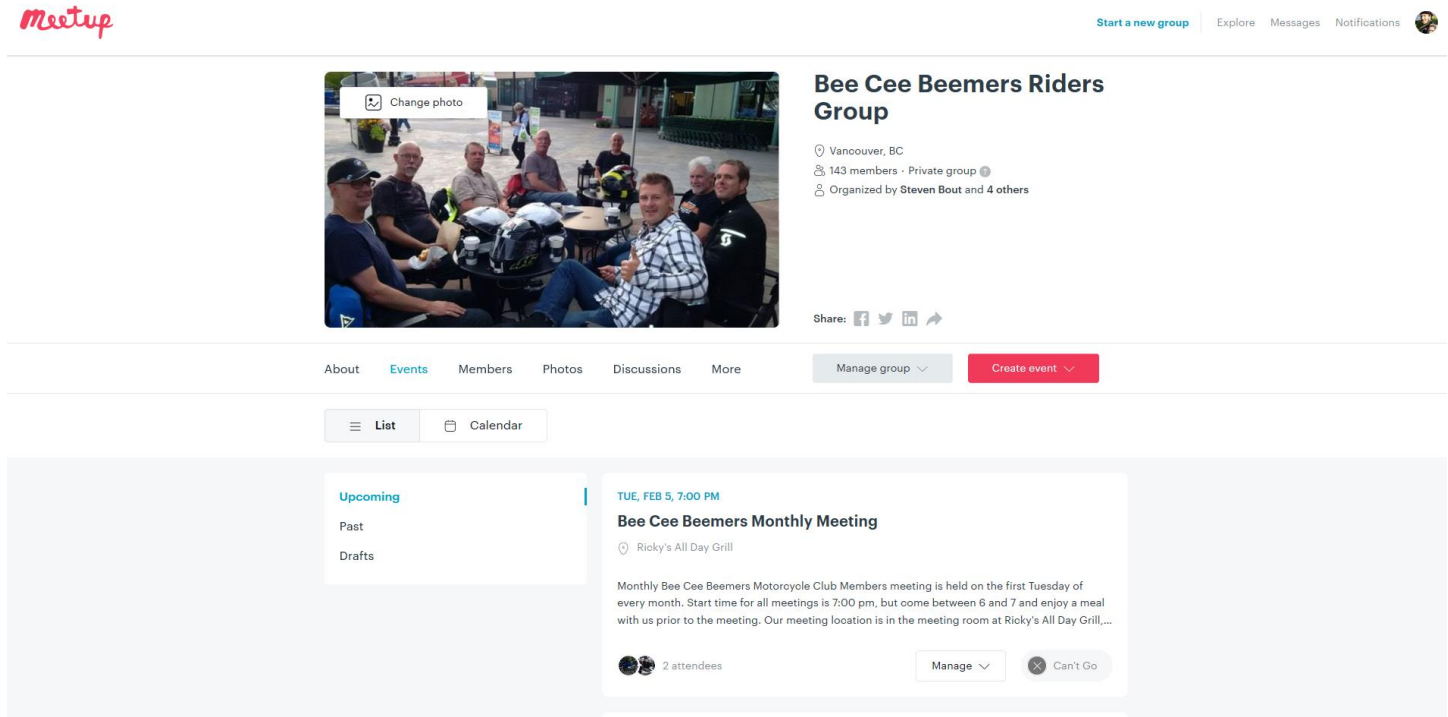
Meetup

Start a new group Explore Messages Notifications

Change photo

Bee Cee Beemers Riders Group

Vancouver, BC
143 members · Private group
Organized by Steven Bout and 4 others

Share:

About Events Members Photos Discussions More

Manage group

Create event

List Calendar

Upcoming
Past
Drafts

TUE, FEB 5, 7:00 PM
Bee Cee Beemers Monthly Meeting
Ricky's All Day Grill

Monthly Bee Cee Beemers Motorcycle Club Members meeting is held on the first Tuesday of every month. Start time for all meetings is 7:00 pm, but come between 6 and 7 and enjoy a meal with us prior to the meeting. Our meeting location is in the meeting room at Ricky's All Day Grill,...

2 attendees

Manage

Can't Go